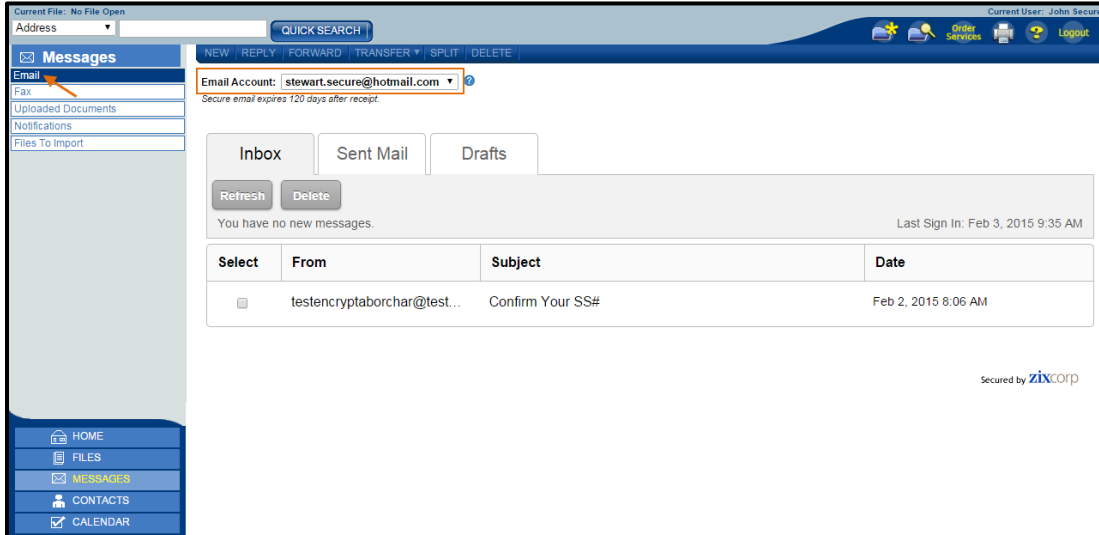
Current File: No File Open

Current User: John Secure

Address

QUICK SEARCH

Order Services

Logout

Messages

Email

Fax

Uploaded Documents

Notifications

Files To Import

NEW | REPLY | FORWARD | TRANSFER ▾ | SPLIT | DELETE

Email Account: stewart.secure@hotmail.com

Secure email expires 120 days after receipt.

Inbox

Sent Mail

Drafts

Refresh

Delete

You have no new messages.

Last Sign In: Feb 3, 2015 9:35 AM

| Select | From | Subject | Date |
|---|---|---|---|
| | testencryptaborchar@test... | Confirm Your SS# | Feb 2, 2015 8:06 AM |

Secured by zixcorp

HOME

FILES

MESSAGES

CONTACTS

CALENDAR